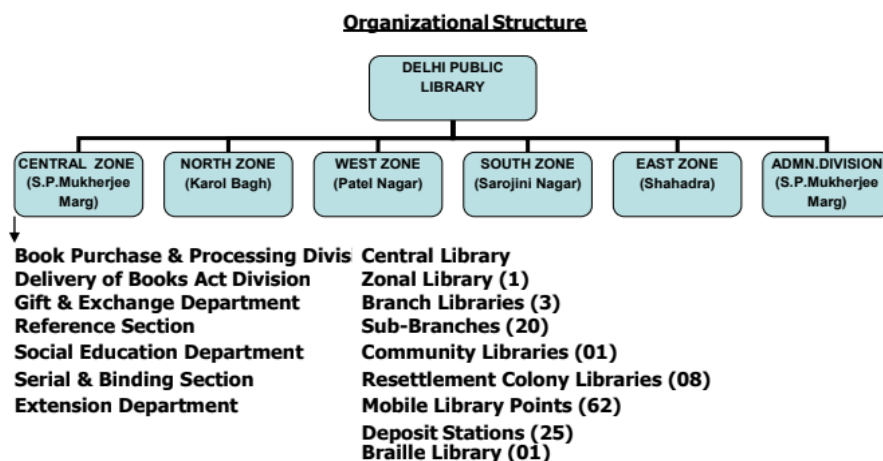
Organizational Structure

DELHI PUBLIC LIBRARY

CENTRAL ZONE (S.P.Mukherjee Marg)

NORTH ZONE (Karol Bagh)

WEST ZONE (Patel Nagar)

SOUTH ZONE (Sarojini Nagar)

EAST ZONE (Shahadra)

ADMN.DIVISION (S.P.Mukherjee Marg)

Book Purchase & Processing Divisi
Delivery of Books Act Division
Gift & Exchange Department
Reference Section
Social Education Department
Serial & Binding Section
Extension Department

Central Library
Zonal Library (1)
Branch Libraries (3)
Sub-Branches (20)
Community Libraries (01)
Resettlement Colony Libraries (08)
Mobile Library Points (62)
Deposit Stations (25)
Braille Library (01)